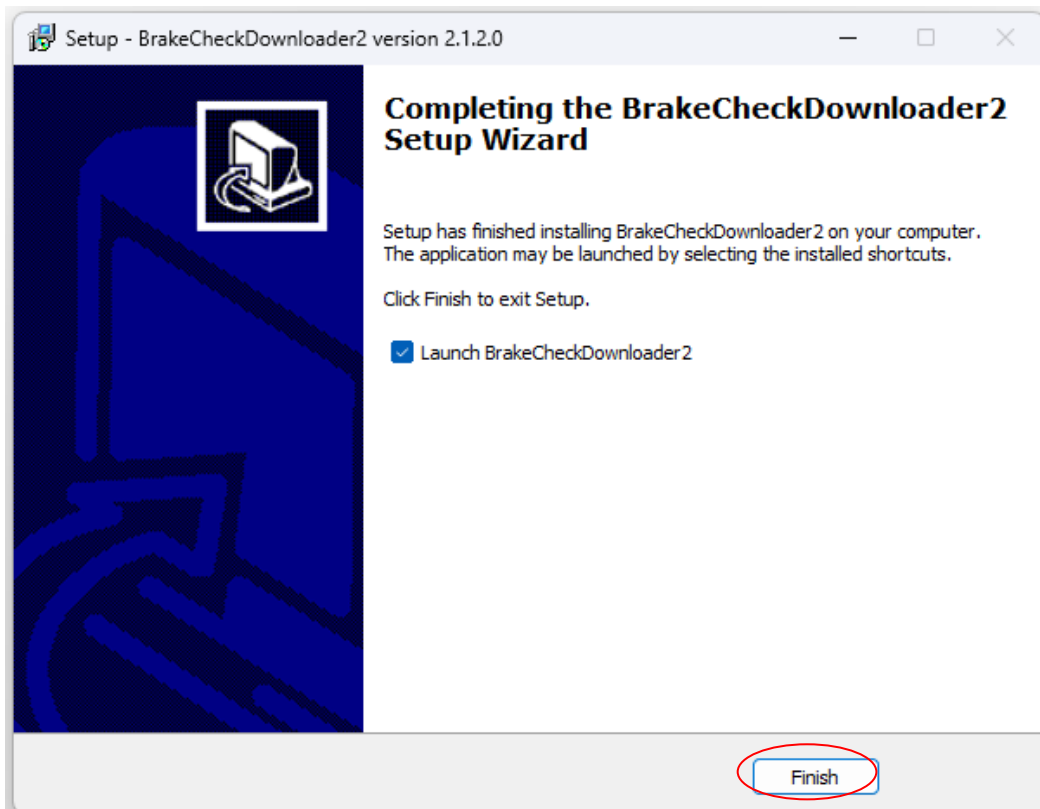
Setup - BrakeCheckDownloader2 version 2.1.2.0

Completing the BrakeCheckDownloader2 Setup Wizard

Setup has finished installing BrakeCheckDownloader2 on your computer. The application may be launched by selecting the installed shortcuts.

Click Finish to exit Setup.

Launch BrakeCheckDownloader2

Finish